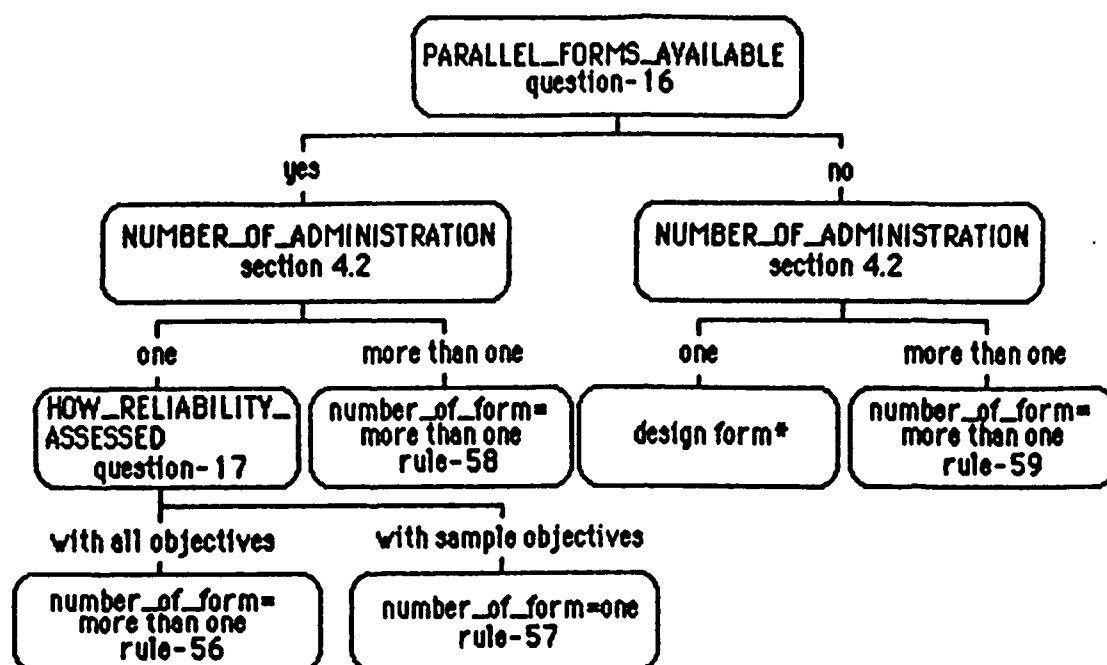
PARALLEL_FORMS_AVAILABLE
question-16

yes

no

NUMBER_OF_ADMINISTRATION
section 4.2

NUMBER_OF_ADMINISTRATION
section 4.2

one

more than one

one

more than one

HOW_RELIABILITY_ASSESSED
question-17

number_of_form= more than one
rule-58

design form*

number_of_form= more than one
rule-59

with all objectives

with sample objectives

number_of_form= more than one
rule-56

number_of_form=one
rule-57